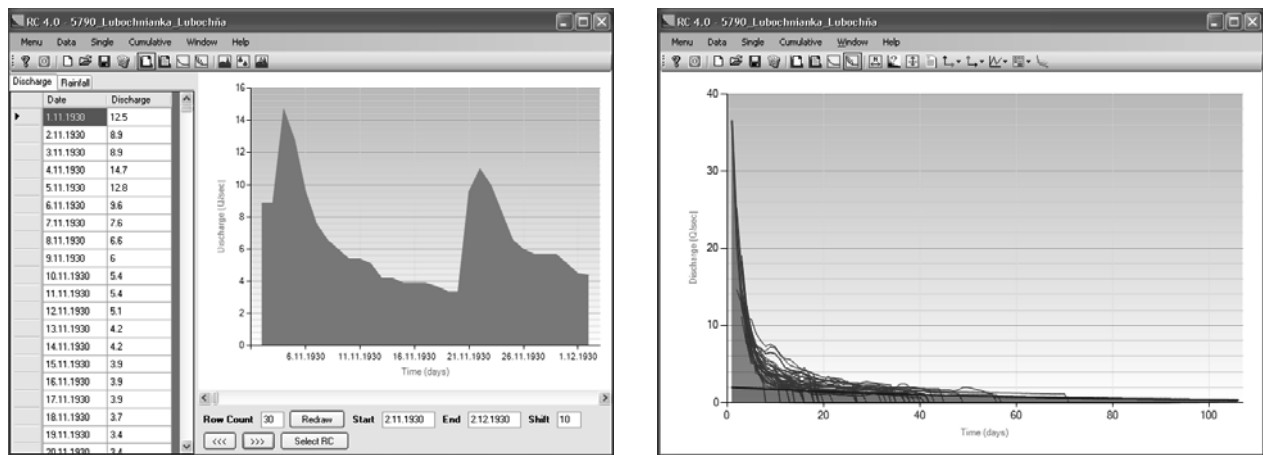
RC 4.0 - 5790_Lubochnianka_Lubochňa

Menu Data Single Cumulative Window Help

Discharge Rainfall

| | Date | Discharge |
|---|---|---|
| ▸ | 1.11.1930 | 12.5 |
| | 2.11.1930 | 8.9 |
| | 3.11.1930 | 8.9 |
| | 4.11.1930 | 14.7 |
| | 5.11.1930 | 12.8 |
| | 6.11.1930 | 9.6 |
| | 7.11.1930 | 7.6 |
| | 8.11.1930 | 6.6 |
| | 9.11.1930 | 6 |
| | 10.11.1930 | 5.4 |
| | 11.11.1930 | 5.4 |
| | 12.11.1930 | 5.1 |
| | 13.11.1930 | 4.2 |
| | 14.11.1930 | 4.2 |
| | 15.11.1930 | 3.9 |
| | 16.11.1930 | 3.9 |
| | 17.11.1930 | 3.9 |
| | 18.11.1930 | 3.7 |
| | 19.11.1930 | 3.4 |
| | 20.11.1930 | 3.4 |

Discharge [Q/sec]

0 2 4 6 8 10 12 14 16

6.11.1930 11.11.1930 16.11.1930 21.11.1930 26.11.1930 1.12.1930

Time (days)

Row Count 30 Redraw Start 2.11.1930 End 2.12.1930 Shift 10

<<< >>> Select RC

RC 4.0 - 5790_Lubochnianka_Lubochňa

Menu Data Single Cumulative Window Help

Discharge [Q/sec]

0 10 20 30 40

0 20 40 60 80 100

Time (days)